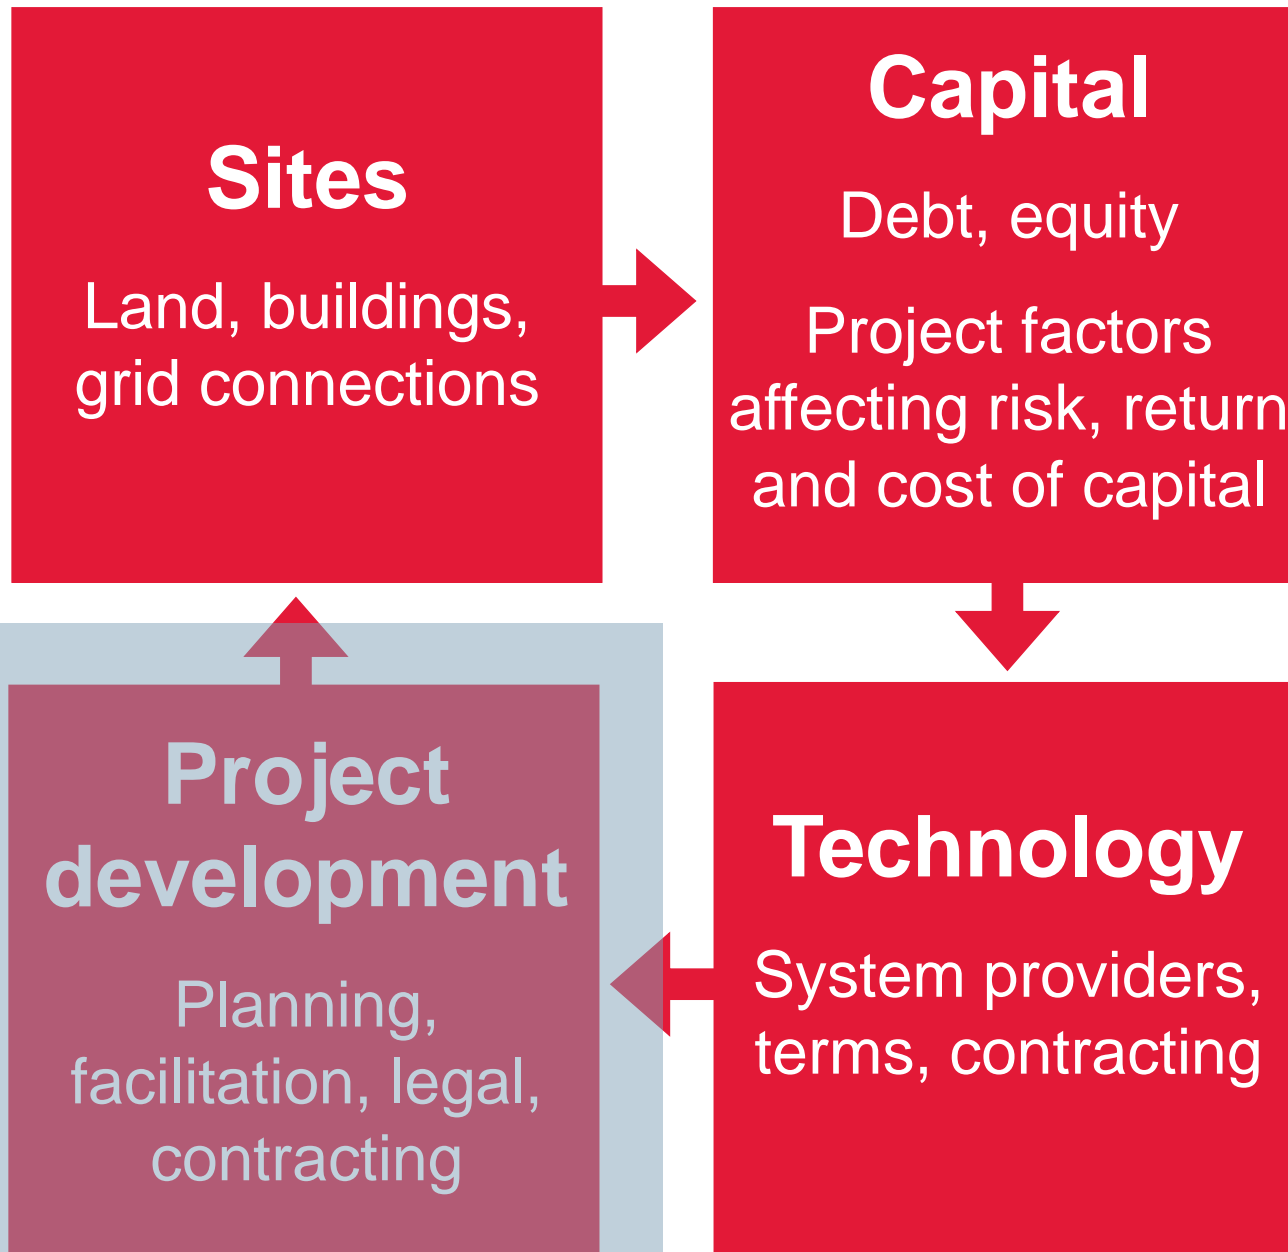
Sites

Land, buildings, grid connections

Capital

Debt, equity

Project factors affecting risk, return and cost of capital

Project development

Planning, facilitation, legal, contracting

Technology

System providers, terms, contracting